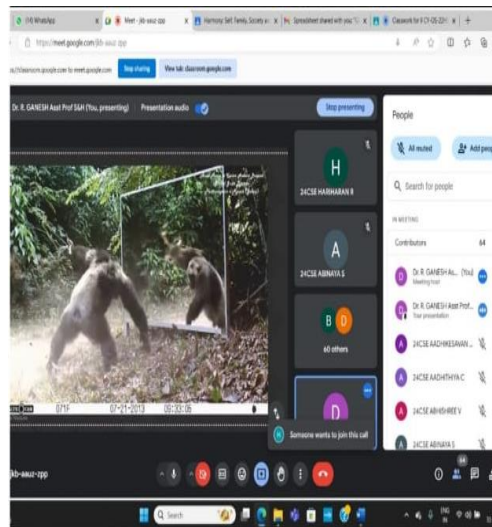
(10) WhatsApp | Meet - jkb-eauz-zpp | Harmony Self, Family, Society a | Spreadsheet shared with you: | Classwork for II CY-CS-22-I | +

https://meet.google.com/jkb-eauz-zpp

classroom.google.com to meet.google.com | Stop sharing | View tab: classroom.google.com

Dr. R. GANESH Asst Prof S&H (You, presenting) | Presentation audio | Stop presenting

071F | 07-21-2013 | 09:33:05

H
24CSE HARIHARAN R

A
24CSE ABINAYA S

B D
60 others

D

Someone wants to join this call

People

All muted | Add people

Search for people

IN MEETING

Contributors 64

Dr. R. GANESH As... (You)
Meeting host

Dr. R. GANESH Asst Prof S&H
Your presentation

24CSE AADHIKESAVAN...

24CSE AADHITHYA C

24CSE ABHISHREE V

24CSE ABINAYA S

jkb-eauz-zpp

Search